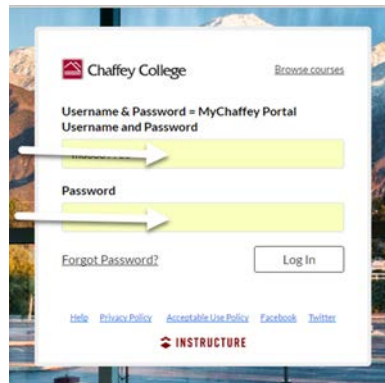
Chaffey College

Browse courses

Username & Password = MyChaffey Portal Username and Password

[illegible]

Password

Forgot Password?

Log In

Help Privacy Policy Acceptable Use Policy Facebook Twitter

INSTRUCTURE